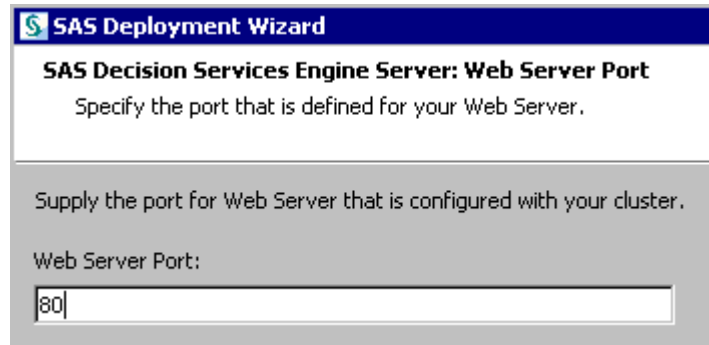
SAS Deployment Wizard

SAS Decision Services Engine Server: Web Server Port

Specify the port that is defined for your Web Server.

Supply the port for Web Server that is configured with your cluster.

Web Server Port:

80